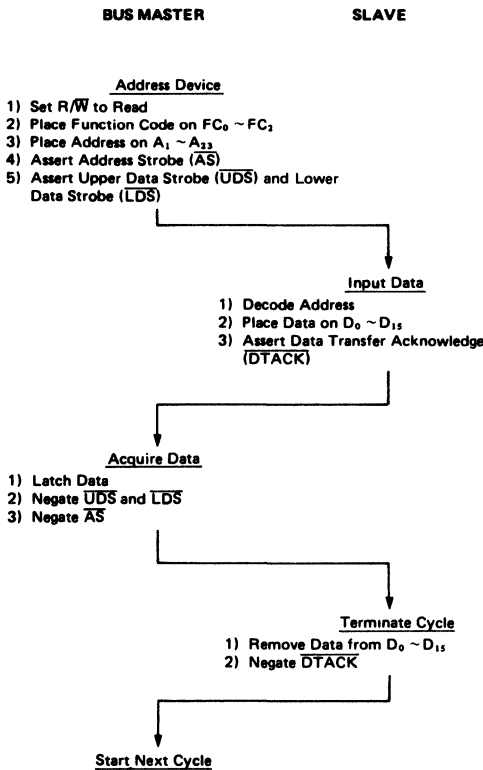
BUS MASTER

SLAVE

Address Device
1) Set R/$\overline{W}$ to Read
2) Place Function Code on $FC_0 \sim FC_2$
3) Place Address on $A_1 \sim A_{23}$
4) Assert Address Strobe ($\overline{AS}$)
5) Assert Upper Data Strobe ($\overline{UDS}$) and Lower Data Strobe ($\overline{LDS}$)

Input Data
1) Decode Address
2) Place Data on $D_0 \sim D_{15}$
3) Assert Data Transfer Acknowledge ($\overline{DTACK}$)

Acquire Data
1) Latch Data
2) Negate $\overline{UDS}$ and $\overline{LDS}$
3) Negate $\overline{AS}$

Terminate Cycle
1) Remove Data from $D_0 \sim D_{15}$
2) Negate $\overline{DTACK}$

Start Next Cycle